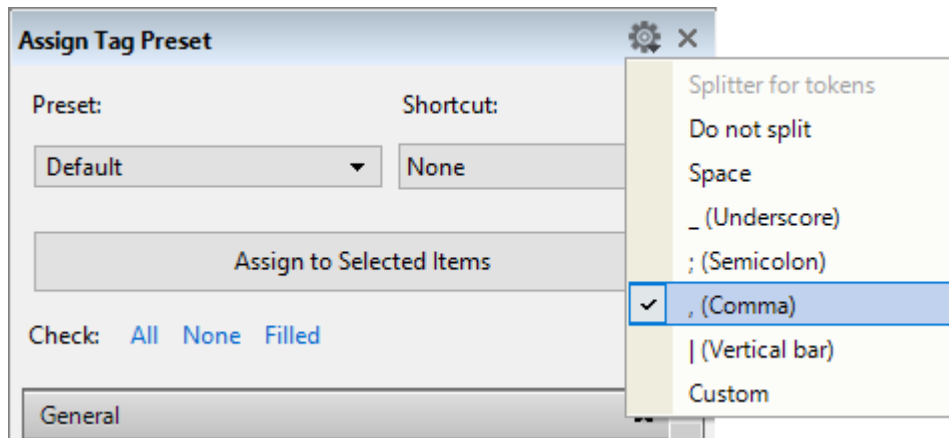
Assign Tag Preset

Preset:

Shortcut:

Default

None

Assign to Selected Items

Check: All None Filled

General

Splitter for tokens

Do not split

Space

_ (Underscore)

; (Semicolon)

, (Comma)

| (Vertical bar)

Custom